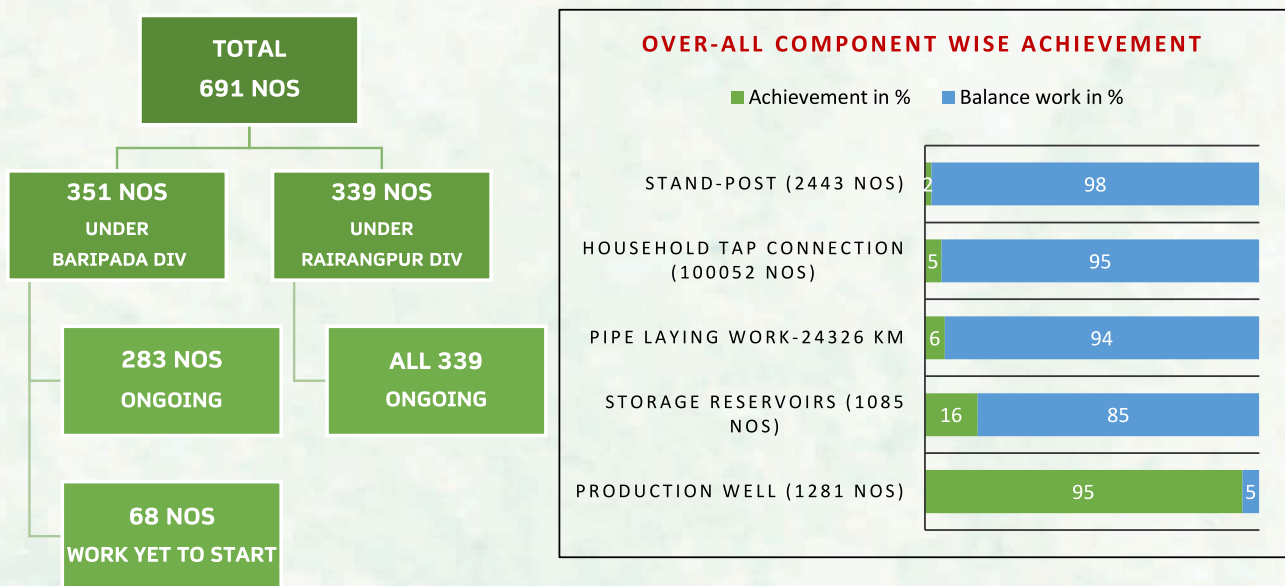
TOTAL
691 NOS

351 NOS
UNDER
BARIPADA DIV

339 NOS
UNDER
RAIRANGPUR DIV

283 NOS
ONGOING

ALL 339
ONGOING

68 NOS
WORK YET TO START

OVER-ALL COMPONENT WISE ACHIEVEMENT

Achievement in % Balance work in %

STAND-POST (2443 NOS) 2 98

HOUSEHOLD TAP CONNECTION (100052 NOS) 5 95

PIPE LAYING WORK-24326 KM 6 94

STORAGE RESERVOIRS (1085 NOS) 16 85

PRODUCTION WELL (1281 NOS) 95 5